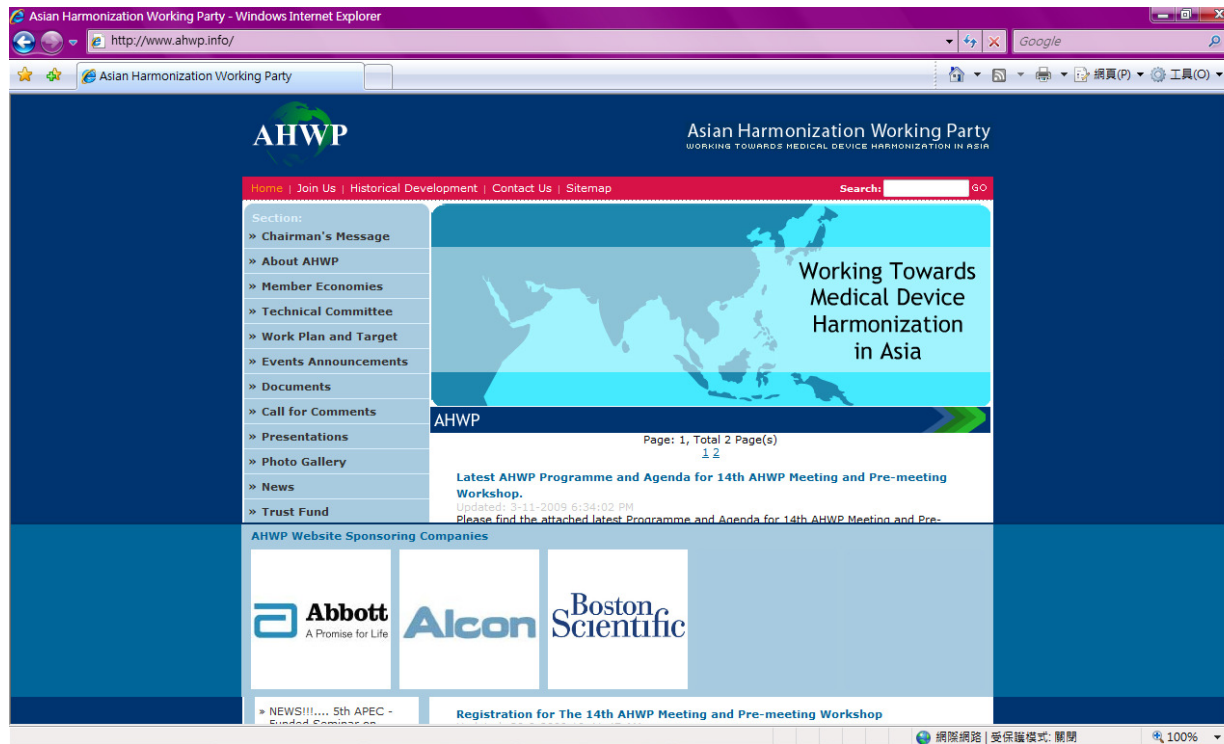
Asian Harmonization Working Party - Windows Internet Explorer

http://www.ahwp.info/

Google

Asian Harmonization Working Party

網頁(P) 工具(O)

AHWP

Asian Harmonization Working Party
WORKING TOWARDS MEDICAL DEVICE HARMONIZATION IN ASIA

Home | Join Us | Historical Development | Contact Us | Sitemap

Search: GO

Section:
» Chairman's Message
» About AHWP
» Member Economies
» Technical Committee
» Work Plan and Target
» Events Announcements
» Documents
» Call for Comments
» Presentations
» Photo Gallery
» News
» Trust Fund

Working Towards Medical Device Harmonization in Asia

AHWP

Page: 1, Total 2 Page(s)
1 2

Latest AHWP Programme and Agenda for 14th AHWP Meeting and Pre-meeting Workshop.
Updated: 3-11-2009 6:34:02 PM
Please find the attached latest Programme and Agenda for 14th AHWP Meeting and Pre-

AHWP Website Sponsoring Companies

Abbott
A Promise for Life

Alcon

Boston Scientific

» NEWS!!!.... 5th APEC - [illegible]

Registration for The 14th AHWP Meeting and Pre-meeting Workshop

網際網路 | 受保護模式: 關閉

100%